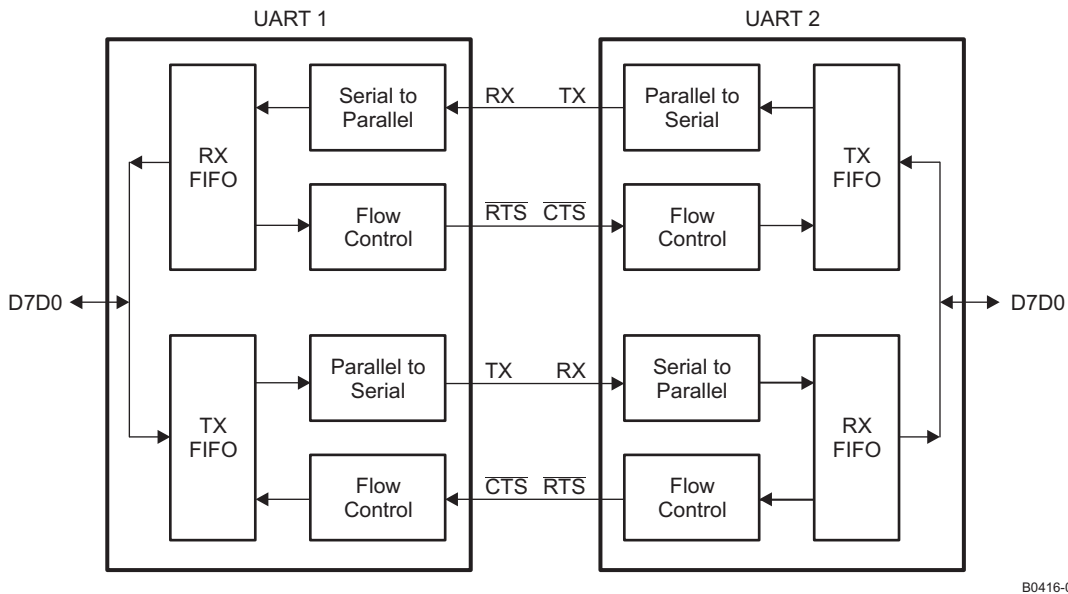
UART 1

UART 2

Serial to Parallel

RX

TX

Parallel to Serial

RX FIFO

TX FIFO

Flow Control

$\overline{RTS}$

$\overline{CTS}$

Flow Control

D7D0

D7D0

TX FIFO

Parallel to Serial

TX

RX

Serial to Parallel

RX FIFO

Flow Control

$\overline{CTS}$

$\overline{RTS}$

Flow Control

B0416-0